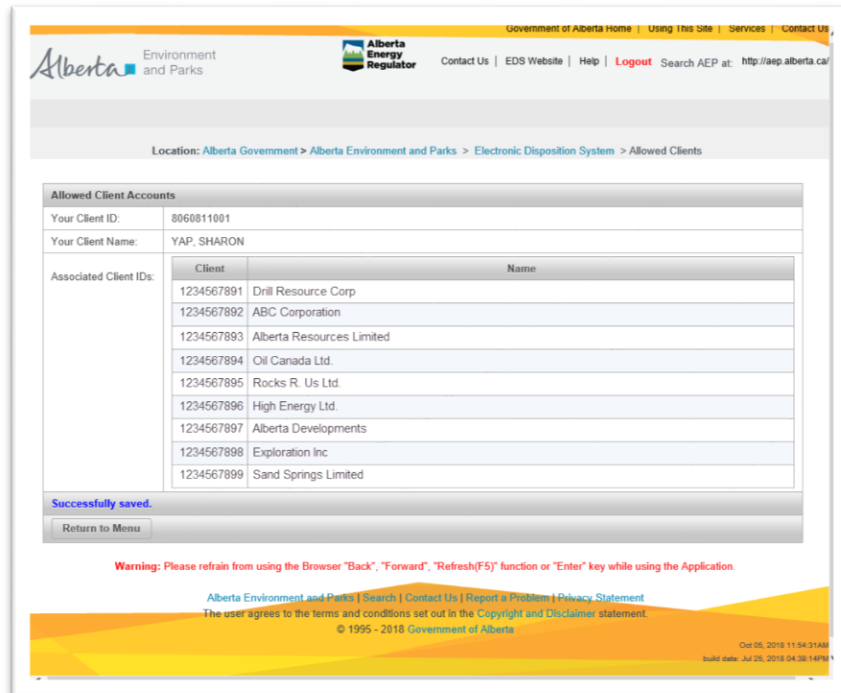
Government of Alberta Home | Using This Site | Services | Contact Us

Alberta Environment and Parks

Alberta Energy Regulator

Contact Us | EDS Website | Help | Logout Search AEP at: http://aep.alberta.ca/

Location: Alberta Government > Alberta Environment and Parks > Electronic Disposition System > Allowed Clients

Allowed Client Accounts

| Your Client ID: | 8060811001 |
|---|---|
| Your Client Name: | YAP, SHARON |

Associated Client IDs:

| Client | Name |
|---|---|
| 1234567891 | Drill Resource Corp |
| 1234567892 | ABC Corporation |
| 1234567893 | Alberta Resources Limited |
| 1234567894 | Oil Canada Ltd. |
| 1234567895 | Rocks R. Us Ltd. |
| 1234567896 | High Energy Ltd. |
| 1234567897 | Alberta Developments |
| 1234567898 | Exploration Inc |
| 1234567899 | Sand Springs Limited |

Successfully saved.

Return to Menu

Warning: Please refrain from using the Browser "Back", "Forward", "Refresh(F5)" function or "Enter" key while using the Application.

Alberta Environment and Parks | Search | Contact Us | Report a Problem | Privacy Statement
The user agrees to the terms and conditions set out in the Copyright and Disclaimer statement.
© 1995 - 2018 Government of Alberta

Oct 05, 2018 11:54:31AM
build date: Jul 25, 2018 04:39:14PM